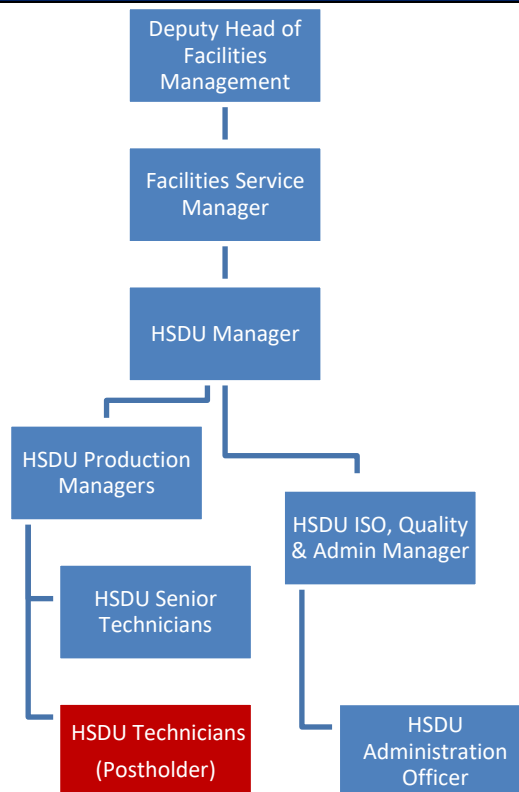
Deputy Head of Facilities Management

Facilities Service Manager

HSDU Manager

HSDU Production Managers

HSDU ISO, Quality & Admin Manager

HSDU Senior Technicians

HSDU Technicians (Postholder)

HSDU Administration Officer